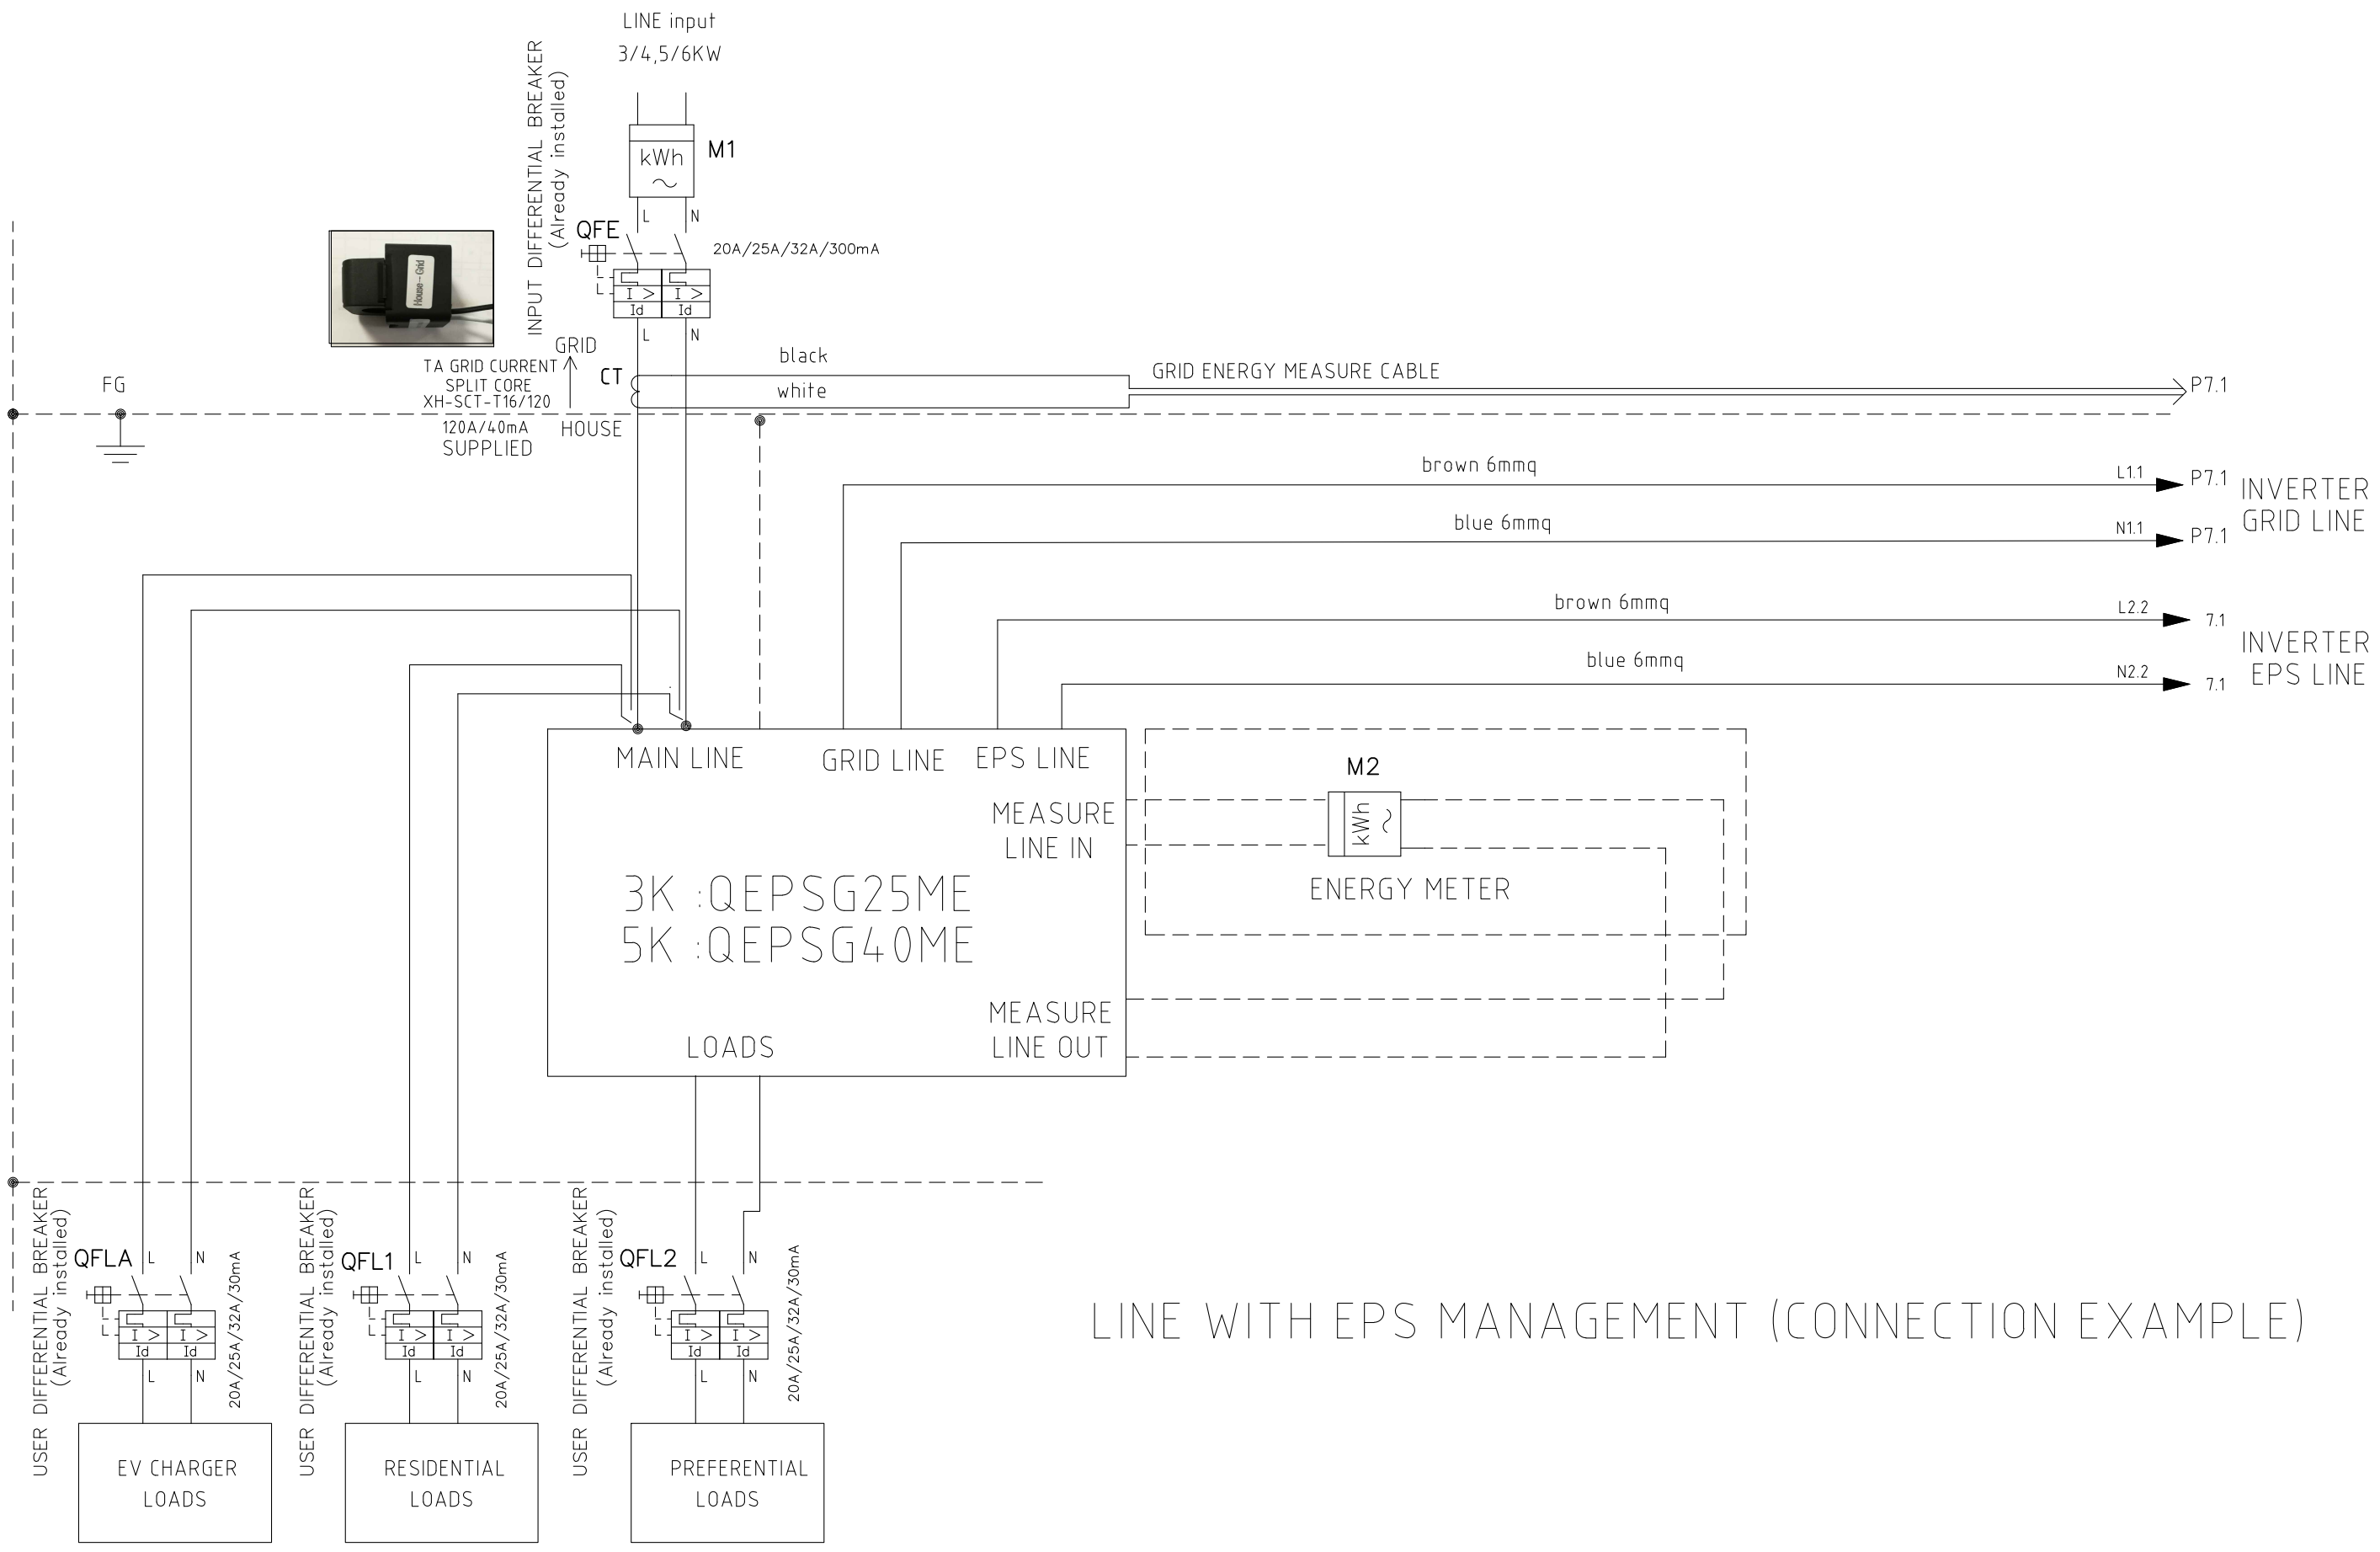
LINE input
3/4,5/6KW

M1
kWh

INPUT DIFFERENTIAL BREAKER
(Already installed)
QFE
L N
20A/25A/32A/300mA
I > I >
Id Id
L N

House - Grid

TA GRID CURRENT
SPLIT CORE
XH-SCT-T16/120
120A/40mA
SUPPLIED
GRID
HOUSE
CT
FG
black
white
GRID ENERGY MEASURE CABLE
P7.1

brown 6mmq
L1.1
P7.1
blue 6mmq
N1.1
P7.1
INVERTER
GRID LINE

brown 6mmq
L2.2
7.1
blue 6mmq
N2.2
7.1
INVERTER
EPS LINE

MAIN LINE
GRID LINE
EPS LINE
MEASURE
LINE IN
3K :QEPSG25ME
5K :QEPSG40ME
MEASURE
LINE OUT
LOADS

M2
kWh
ENERGY METER

USER DIFFERENTIAL BREAKER
(Already installed)
QFLA
L N
I > I >
Id Id
L N
20A/25A/32A/30mA
EV CHARGER
LOADS

USER DIFFERENTIAL BREAKER
(Already installed)
QFL1
L N
I > I >
Id Id
L N
20A/25A/32A/30mA
RESIDENTIAL
LOADS

USER DIFFERENTIAL BREAKER
(Already installed)
QFL2
L N
I > I >
Id Id
L N
20A/25A/32A/30mA
PREFERENTIAL
LOADS

LINE WITH EPS MANAGEMENT (CONNECTION EXAMPLE)